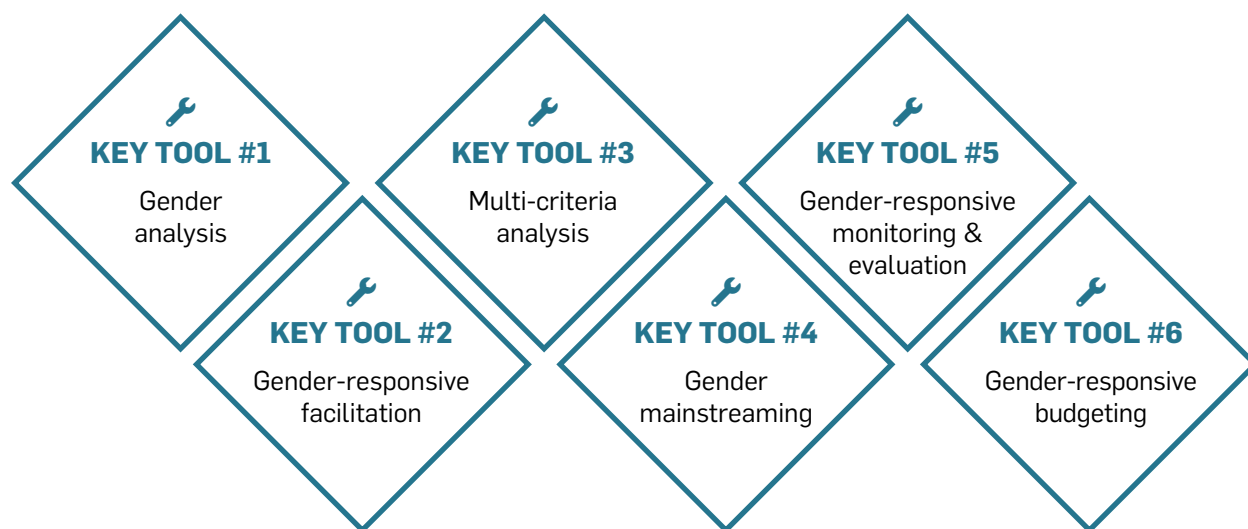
KEY TOOL #1
Gender analysis

KEY TOOL #2
Gender-responsive facilitation

KEY TOOL #3
Multi-criteria analysis

KEY TOOL #4
Gender mainstreaming

KEY TOOL #5
Gender-responsive monitoring & evaluation

KEY TOOL #6
Gender-responsive budgeting